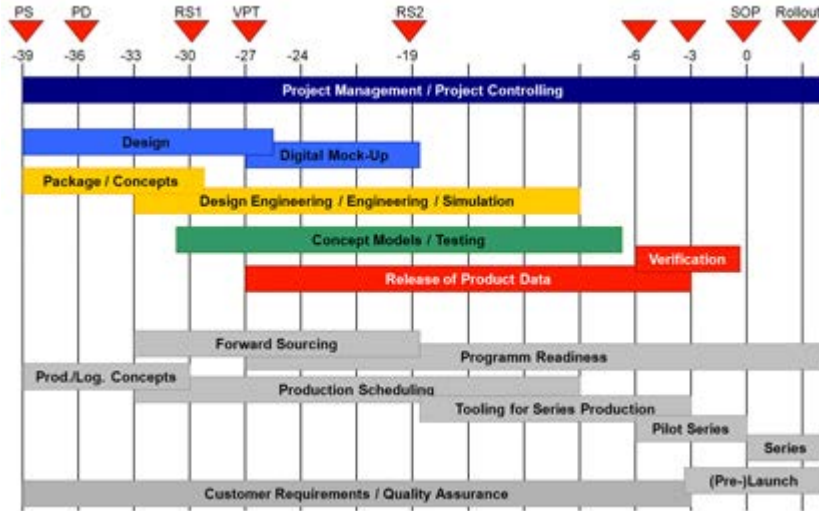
PS PD RS1 VPT RS2 SOP Rollout

-39 -36 -33 -30 -27 -24 -19 -6 -3 0

Project Management / Project Controlling

Design

Digital Mock-Up

Package / Concepts

Design Engineering / Engineering / Simulation

Concept Models / Testing

Verification

Release of Product Data

Forward Sourcing

Programm Readiness

Prod./Log. Concepts

Production Scheduling

Tooling for Series Production

Pilot Series

Series

(Pre-)Launch

Customer Requirements / Quality Assurance